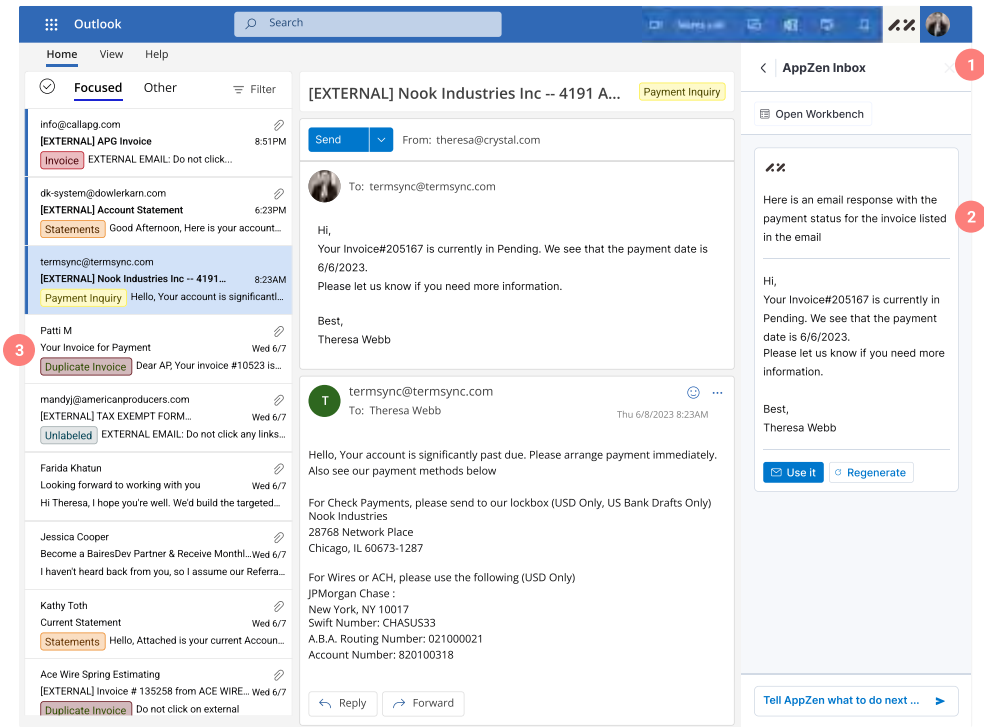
Outlook

Search

Home View Help

Focused Other Filter

info@callapg.com
[EXTERNAL] APG Invoice 8:51PM
Invoice EXTERNAL EMAIL: Do not click...

dk-system@dowlerkarn.com
[EXTERNAL] Account Statement 6:23PM
Statements Good Afternoon, Here is your account...

termsync@termsync.com
[EXTERNAL] Nook Industries Inc -- 4191... 8:23AM
Payment Inquiry Hello, Your account is significantl...

Patti M
Your Invoice for Payment Wed 6/7
Duplicate Invoice Dear AP, Your invoice #10523 is...

mandyj@americanproducers.com
[EXTERNAL] TAX EXEMPT FORM... Wed 6/7
Unlabeled EXTERNAL EMAIL: Do not click any links...

Farida Khatun
Looking forward to working with you Wed 6/7
Hi Theresa, I hope you're well. We'd build the targeted...

Jessica Cooper
Become a BairesDev Partner & Receive Monthl... Wed 6/7
I haven't heard back from you, so I assume our Referra...

Kathy Toth
Current Statement Wed 6/7
Statements Hello, Attached is your current Accoun...

Ace Wire Spring Estimating
[EXTERNAL] Invoice # 135258 from ACE WIRE... Wed 6/7
Duplicate Invoice Do not click on external

3

[EXTERNAL] Nook Industries Inc -- 4191 A... Payment Inquiry

Send From: theresa@crystal.com

To: termsync@termsync.com

Hi,
Your Invoice#205167 is currently in Pending. We see that the payment date is 6/6/2023.
Please let us know if you need more information.

Best,
Theresa Webb

termsync@termsync.com
To: Theresa Webb Thu 6/8/2023 8:23AM

Hello, Your account is significantly past due. Please arrange payment immediately. Also see our payment methods below

For Check Payments, please send to our lockbox (USD Only, US Bank Drafts Only)
Nook Industries
28768 Network Place
Chicago, IL 60673-1287

For Wires or ACH, please use the following (USD Only)
JPMorgan Chase :
New York, NY 10017
Swift Number: CHASUS33
A.B.A. Routing Number: 021000021
Account Number: 820100318

Reply Forward

AppZen Inbox 1

Open Workbench

Here is an email response with the payment status for the invoice listed in the email 2

Hi,
Your Invoice#205167 is currently in Pending. We see that the payment date is 6/6/2023.
Please let us know if you need more information.

Best,
Theresa Webb

Use it Regenerate

Tell AppZen what to do next ...